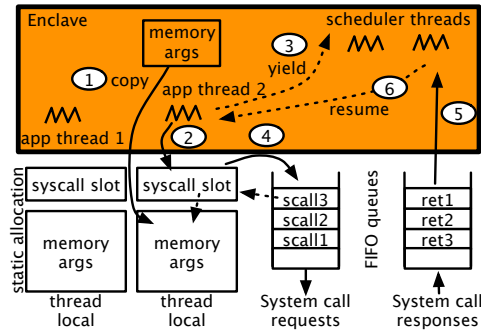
Enclave

memory args

scheduler threads

1 copy

3 yield

app thread 2

6 resume

app thread 1

2

4

5

static allocation

syscall slot

syscall slot

memory args

memory args

thread local

thread local

scall3
scall2
scall1

System call requests

FIFO queues

ret1
ret2
ret3

System call responses